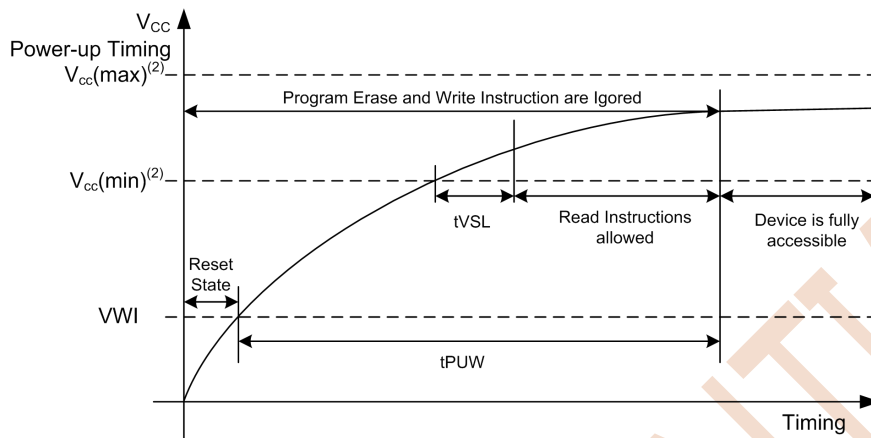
$V_{CC}$

Power-up Timing

$V_{cc}(max)^{(2)}$

Program Erase and Write Instruction are Igored

$V_{cc}(min)^{(2)}$

tVSL

Read Instructions allowed

Device is fully accessible

Reset State

VWI

tPUW

Timing